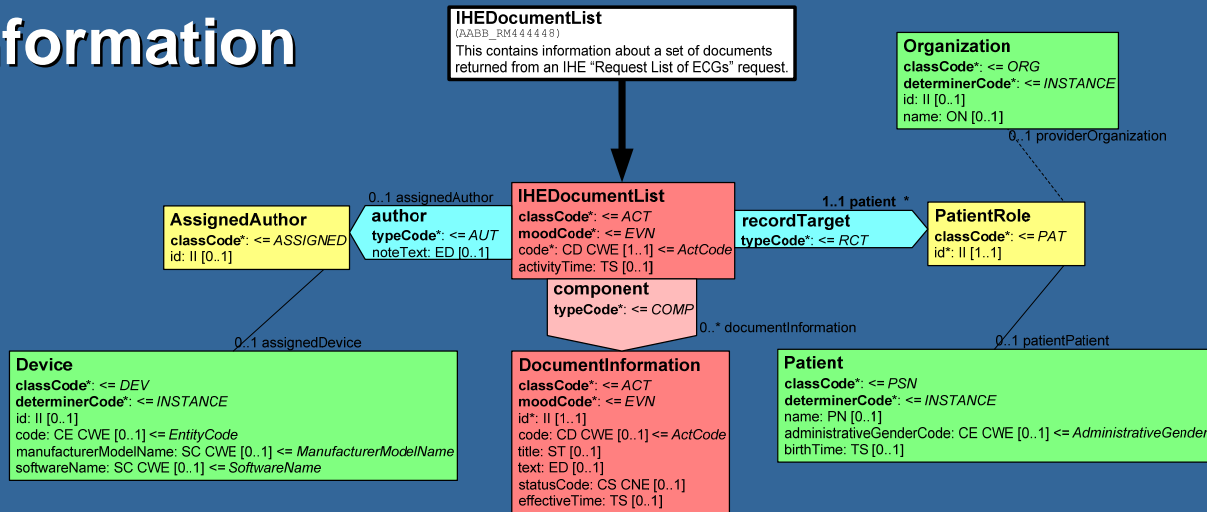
formation

IHEDocumentList
(AABB_RM444448)
This contains information about a set of documents returned from an IHE "Request List of ECGs" request.

Organization
classCode*: <= ORG
determinerCode*: <= INSTANCE
id: II [0..1]
name: ON [0..1]

0..1 providerOrganization

0..1 assignedAuthor

AssignedAuthor
classCode*: <= ASSIGNED
id: II [0..1]

author
typeCode*: <= AUT
noteText: ED [0..1]

IHEDocumentList
classCode*: <= ACT
moodCode*: <= EVN
code*: CD CWE [1..1] <= ActCode
activityTime: TS [0..1]

1..1 patient *

recordTarget
typeCode*: <= RCT

PatientRole
classCode*: <= PAT
id*: II [1..1]

component
typeCode*: <= COMP

0..* documentInformation

0..1 assignedDevice

0..1 patientPatient

Device
classCode*: <= DEV
determinerCode*: <= INSTANCE
id: II [0..1]
code: CE CWE [0..1] <= EntityCode
manufacturerModelName: SC CWE [0..1] <= ManufacturerModelName
softwareName: SC CWE [0..1] <= SoftwareName

DocumentInformation
classCode*: <= ACT
moodCode*: <= EVN
id*: II [1..1]
code: CD CWE [0..1] <= ActCode
title: ST [0..1]
text: ED [0..1]
statusCode: CS CNE [0..1]
effectiveTime: TS [0..1]

Patient
classCode*: <= PSN
determinerCode*: <= INSTANCE
name: PN [0..1]
administrativeGenderCode: CE CWE [0..1] <= AdministrativeGender
birthTime: TS [0..1]